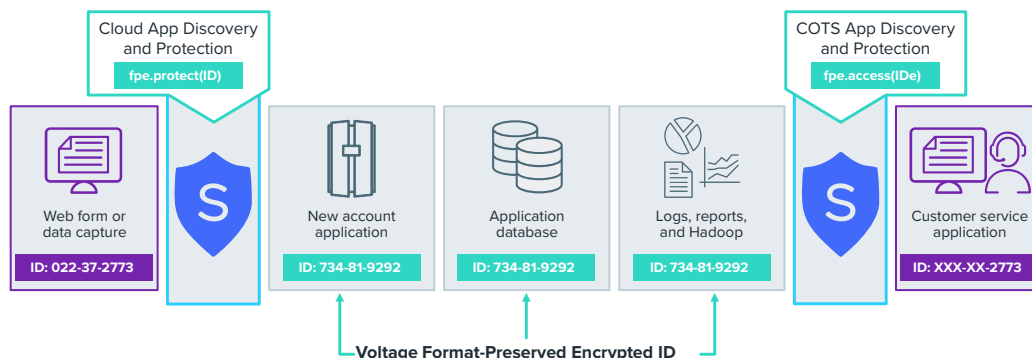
Cloud App Discovery and Protection

fpe.protect(ID)

Web form or data capture

ID: 022-37-2773

S

New account application

ID: 734-81-9292

Application database

ID: 734-81-9292

Logs, reports, and Hadoop

ID: 734-81-9292

COTS App Discovery and Protection

fpe.access(IDe)

S

Customer service application

ID: XXX-XX-2773

Voltage Format-Preserved Encrypted ID